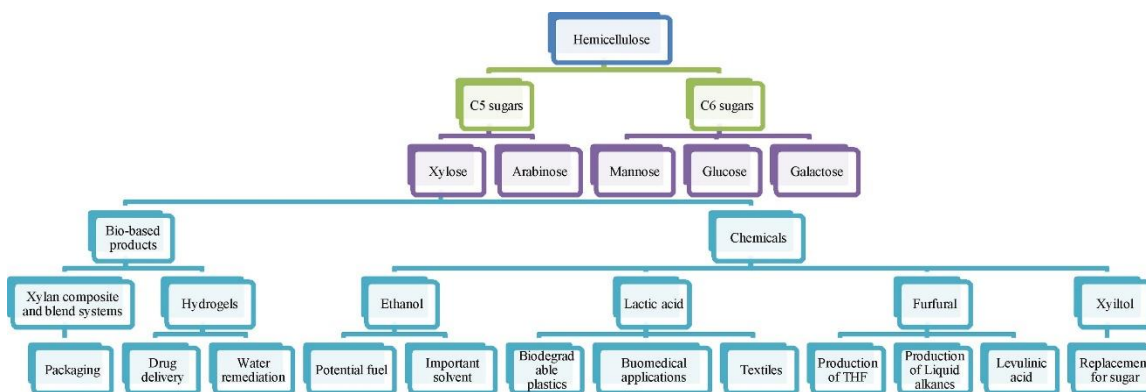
Hemicellulose

C5 sugars

C6 sugars

Xylose

Arabinose

Mannose

Glucose

Galactose

Bio-based products

Chemicals

Xylan composite and blend systems

Hydrogels

Ethanol

Lactic acid

Furfural

Xyiltol

Packaging

Drug delivery

Water remediation

Potential fuel

Important solvent

Biodegradable plastics

Buomedical applications

Textiles

Production of THF

Production of Liquid alkanes

Levulinic acid

Replacemen for sugar